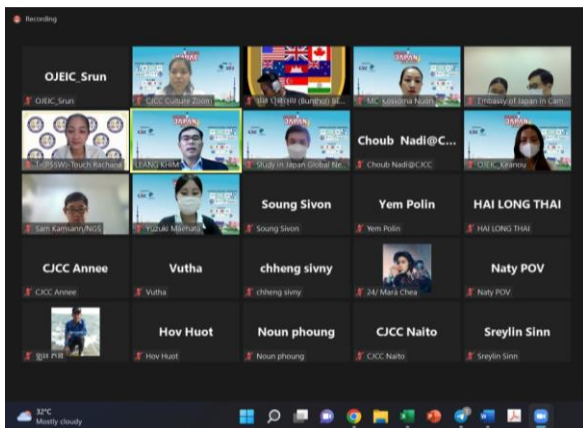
Recording

OJEIC_Srun
OJEIC_Srun

CJCC Culture Zoom

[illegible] (Bunthol) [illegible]

MC- Kosoma Nuon

Embassy of Japan in Cam...

Touch Rachana

LANG KHIM

Study in Japan Global Ne...

Choub Nadi@C...
Choub Nadi@CJCC

OJEIC_Keanou

Sam Kamsann/NGS

Yuzuki Maehara

Soung Sivon
Soung Sivon

Yem Polin
Yem Polin

HAI LONG THAI
HAI LONG THAI

CJCC Annee
CJCC Annee

Vutha
Vutha

chheng sivny
chheng sivny

24/ Mara Chea

Naty POV
Naty POV

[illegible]

Hov Huot
Hov Huot

Noun phoung
Noun phoung

CJCC Naito
CJCC Naito

Sreylin Sinn
Sreylin Sinn

32°C
Mostly cloudy